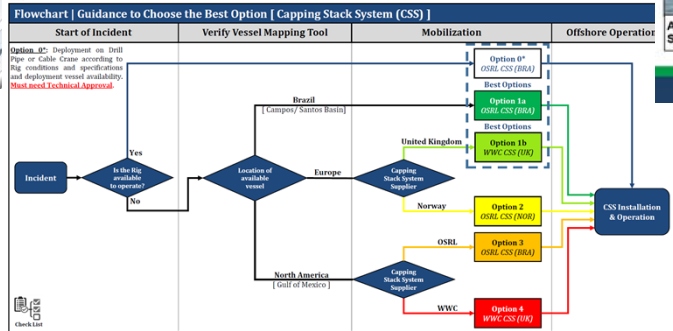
Flowchart | Guidance to Choose the Best Option [ Capping Stack System (CSS) ]

| Start of Incident | Verify Vessel Mapping Tool | Mobilization | Offshore Operation |
|---|---|---|---|

Option 0*: Deployment on Drill Pipe or Cable Crane according to Rig conditions and specifications and deployment vessel availability. Must need Technical Approval.

Incident

Is the Rig available to operate?

Yes

No

Location of available vessel

Brazil
[ Campos/ Santos Basin ]

Europe

North America
[ Gulf of Mexico ]

Capping Stack System Supplier

Capping Stack System Supplier

United Kingdom

Norway

OSRL

WWC

Option 0*
OSRL CSS (BRA)

Best Options

Option 1a
OSRL CSS (BRA)

Best Options

Option 1b
WWC CSS (UK)

Option 2
OSRL CSS (NOR)

Option 3
OSRL CSS (BRA)

Option 4
WWC CSS (UK)

CSS Installation & Operation

Check List

A
S